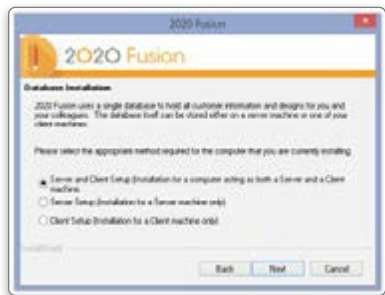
2020 Fusion

2020 Fusion

Database Installation

2020 Fusion uses a single database to hold all customer information and designs for you and your colleagues. The database itself can be stored either on a server machine or one of your client machines.

Please select the appropriate method required for the computer that you are currently installing.

Server and Client Setup (Installation for a computer acting as both a Server and a Client machine)

Server Setup (Installation for a Server machine only)

Client Setup (Installation for a Client machine only)

InstallShield

Back

Next

Cancel